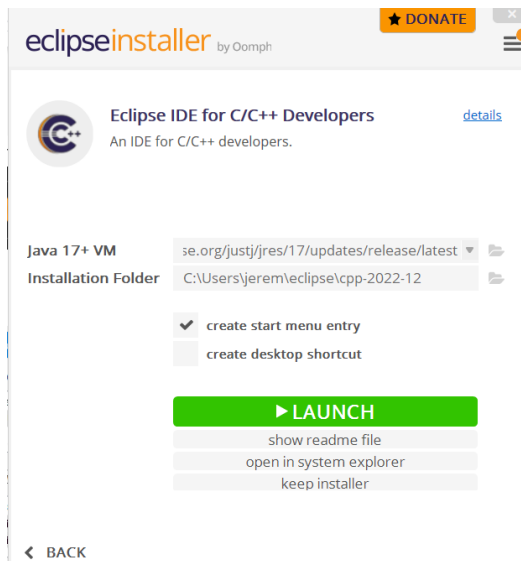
★ DONATE

eclipseinstaller by Oomph

Eclipse IDE for C/C++ Developers

An IDE for C/C++ developers.

details

Java 17+ VM se.org/justj/jres/17/updates/release/latest

Installation Folder C:\Users\jerem\eclipse\cpp-2022-12

✔ create start menu entry

create desktop shortcut

▶ LAUNCH

show readme file

open in system explorer

keep installer

< BACK